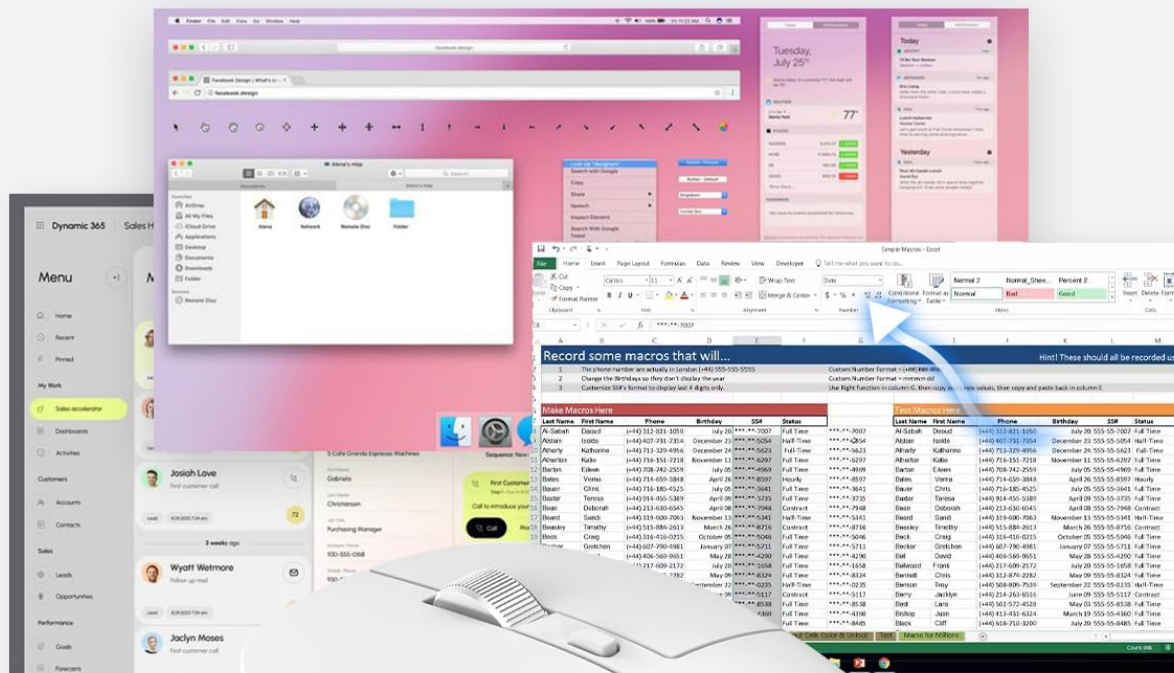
Finder File Edit View Go Window Help

facebook.design

Facebook Design | What's in

facebook.design

Tuesday, July 25th

77°

Today

Yesterday

Alena's mbp

Alena Network Remote Disc Folder

Dynamic 365 Sales H

Menu

Home
Recent
Pinned
My Work
Sales accelerator
Dashboards
Activities
Customers
Accounts
Contacts
Sales
Leads
Opportunities
Performance
Goals
Forecasts

Josiah Love
First customer call

Wyatt Wetmore
Follow up mail

Jaclyn Moses
First customer call

3 weeks ago

Gabriela
Chrishansen
Purchasing Manager
930-555-0168

Sequence: Nur

First Customer
Call to introduce you

Call

Simple Macros - Excel

File Home Insert Page Layout Formulas Data Review View Developer Tell me what you want to do...

Cut
Copy
Format Painter
Clipboard
Calibri 11
Font
Wrap Text
Merge & Center
Alignment
Date
Number
Conditional Formatting
Format as Table
Normal 2 Normal_Shee... Percent 2
Normal Bad Good
Styles
Insert Delete
Cells

***-**-7007

Record some macros that will...

Hint! These should all be recorded us

1 The phone number are actually in London (+44) 555-555-5555
2 Change the Birthdays so they don't display the year
3 Customize SSN's format to display last 4 digits only.

Custom Number Format = (+44) ###-####
Custom Number Format = mmmm dd
Use Right function in column G, then copy and paste values, then copy and paste back in column E.

Make Macros Here

| Last Name | First Name | Phone | Birthday | SSN | Status |
|---|---|---|---|---|---|
| Al-Sabah | Daoud | (+44) 312-021-1050 | July 20 | ***-**-7007 | Full Time |
| Abdan | Isolde | (+44) 407-731-7354 | December 23 | ***-**-5054 | Half-Time |
| Atherty | Katherine | (+44) 713-329-4956 | December 24 | ***-**-5623 | Full Time |
| Atherton | Katie | (+44) 716-151-7218 | November 13 | ***-**-6297 | Full Time |
| Barton | Eileen | (+44) 708-742-2559 | July 20 | ***-**-4969 | Full Time |
| Bates | Verna | (+44) 714-659-3848 | April 26 | ***-**-8597 | Hourly |
| Bauer | Chris | (+44) 716-185-4525 | July 20 | ***-**-3641 | Full Time |
| Baxter | Teresa | (+44) 914-455-5189 | April 29 | ***-**-3735 | Full Time |
| Bean | Deborah | (+44) 213-630-6545 | April 20 | ***-**-7948 | Contract |
| Beard | Sandi | (+44) 319-600-7063 | November 13 | ***-**-5341 | Half-Time |
| Beasley | Timothy | (+44) 515-884-2613 | March 26 | ***-**-8716 | Contract |
| Beck | Craig | (+44) 316-416-0215 | October 05 | ***-**-5046 | Full Time |
| Becker | Gretchen | (+44) 607-790-4981 | January 07 | ***-**-5711 | Full Time |

***-**-7007
***-**-5054
***-**-5623
***-**-6297
***-**-4969
***-**-8597
***-**-3641
***-**-3735
***-**-7948
***-**-5341
***-**-8716
***-**-5046
***-**-5711
***-**-4290
***-**-1658
***-**-8324
***-**-0235
***-**-5117
***-**-8538
***-**-4360
***-**-8485

Test Macros Here

| Last Name | First Name | Phone | Birthday | SSN | Status |
|---|---|---|---|---|---|
| Al-Sabah | Daoud | (+44) 312-021-1050 | July 20 | 555-55-7007 | Full Time |
| Abdan | Isolde | (+44) 407-731-7354 | December 23 | 555-55-5054 | Half-Time |
| Atherty | Katherine | (+44) 713-329-4956 | December 24 | 555-55-5623 | Full Time |
| Atherton | Katie | (+44) 716-151-7218 | November 13 | 555-55-6297 | Full Time |
| Barton | Eileen | (+44) 708-742-2559 | July 20 | 555-55-4969 | Full Time |
| Bates | Verna | (+44) 714-659-3848 | April 26 | 555-55-8597 | Hourly |
| Bauer | Chris | (+44) 716-185-4525 | July 20 | 555-55-3641 | Full Time |
| Baxter | Teresa | (+44) 914-455-5189 | April 29 | 555-55-3735 | Full Time |
| Bean | Deborah | (+44) 213-630-6545 | April 20 | 555-55-7948 | Contract |
| Beard | Sandi | (+44) 319-600-7063 | November 13 | 555-55-5341 | Half-Time |
| Beasley | Timothy | (+44) 515-884-2613 | March 26 | 555-55-8716 | Contract |
| Beck | Craig | (+44) 316-416-0215 | October 05 | 555-55-5046 | Full Time |
| Becker | Gretchen | (+44) 607-790-4981 | January 07 | 555-55-5711 | Full Time |
| Beer | David | (+44) 406-560-9651 | May 16 | 555-55-4290 | Full Time |
| Bellwood | Frank | (+44) 217-609-2172 | July 20 | 555-55-1658 | Full Time |
| Bennett | Chris | (+44) 312-874-2282 | May 09 | 555-55-8324 | Full Time |
| Benson | Troy | (+44) 508-806-7539 | September 22 | 555-55-0235 | Half-Time |
| Berg | Jacklyn | (+44) 214-263-6516 | June 09 | 555-55-5117 | Contract |
| Best | Lara | (+44) 502-572-4528 | May 09 | 555-55-8538 | Full Time |
| Bishop | Jean | (+44) 616-573-3184 | April 26 | 555-55-4360 | Full Time |
| Black | Cliff | (+44) 618-510-3200 | July 20 | 555-55-8485 | Full Time |

Cells Color & Unlock Text Macros for Millions

Count: 446